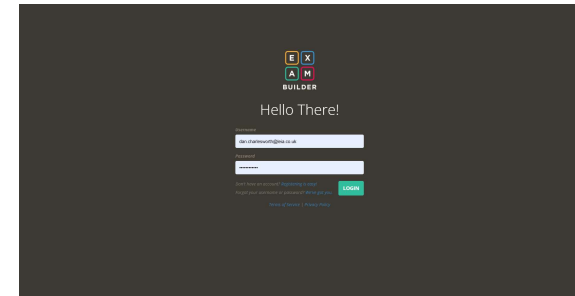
E X
A M
BUILDER

Hello There!

Username
dan.charlesworth@iea.co.uk

Password
••••••••••

Don't have an account? Registering is easy!
Forgot your username or password? We've got you

LOGIN

Terms of Service | Privacy Policy